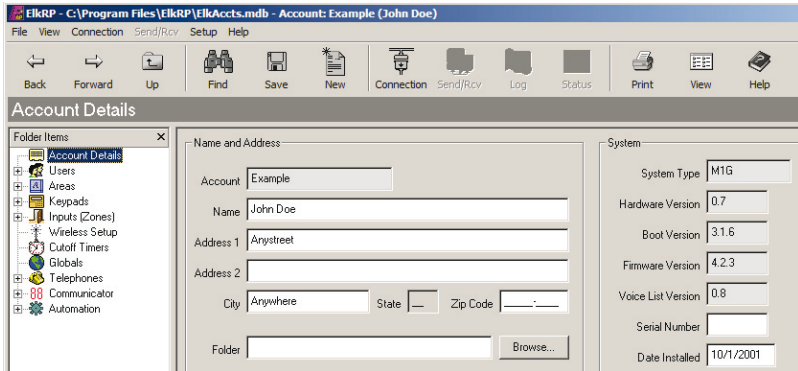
ElkRP - C:\Program Files\ElkRP\ElkAccts.mdb - Account: Example (John Doe)

File View Connection Send/Rcv Setup Help

Back Forward Up Find Save New Connection Send/Rcv Log Status Print View Help

Account Details

Folder Items ×

Account Details
Users
Areas
Keypads
Inputs (Zones)
Wireless Setup
Cutoff Timers
Globals
Telephones
Communicator
Automation

Name and Address

Account Example

Name John Doe

Address 1 Anystreet

Address 2

City Anywhere State Zip Code

Folder Browse...

System

System Type M1G

Hardware Version 0.7

Boot Version 3.1.6

Firmware Version 4.2.3

Voice List Version 0.8

Serial Number

Date Installed 10/1/2001